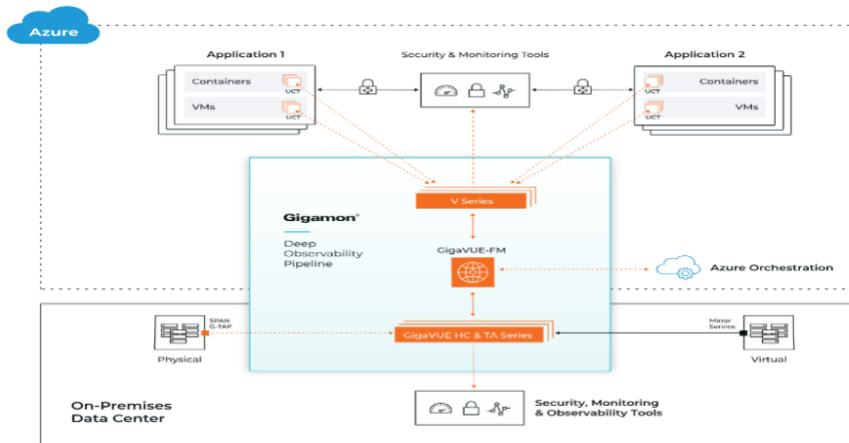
Azure

Application 1

Containers

UCT

VMs

UCT

Security & Monitoring Tools

Application 2

UCT

Containers

UCT

VMs

Gigamon®

Deep Observability Pipeline

V Series

GigaVUE-FM

Azure Orchestration

SPAN G-TAP

Physical

GigaVUE HC & TA Series

Mirror Service

Virtual

On-Premises Data Center

Security, Monitoring & Observability Tools